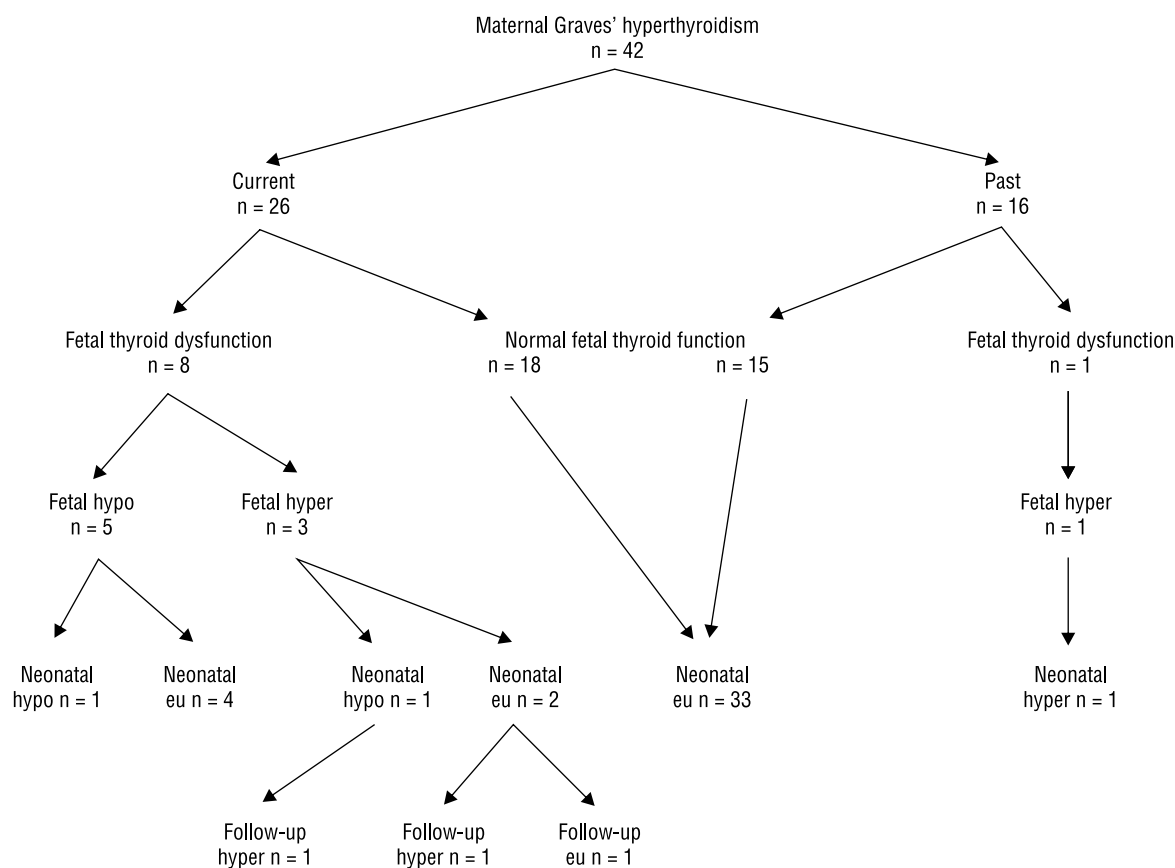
Maternal Graves' hyperthyroidism
n = 42

Current
n = 26

Past
n = 16

Fetal thyroid dysfunction
n = 8

Normal fetal thyroid function
n = 18 n = 15

Fetal thyroid dysfunction
n = 1

Fetal hypo
n = 5

Fetal hyper
n = 3

Fetal hyper
n = 1

Neonatal
hypo n = 1

Neonatal
eu n = 4

Neonatal
hypo n = 1

Neonatal
eu n = 2

Neonatal
eu n = 33

Neonatal
hyper n = 1

Follow-up
hyper n = 1

Follow-up
hyper n = 1

Follow-up
eu n = 1